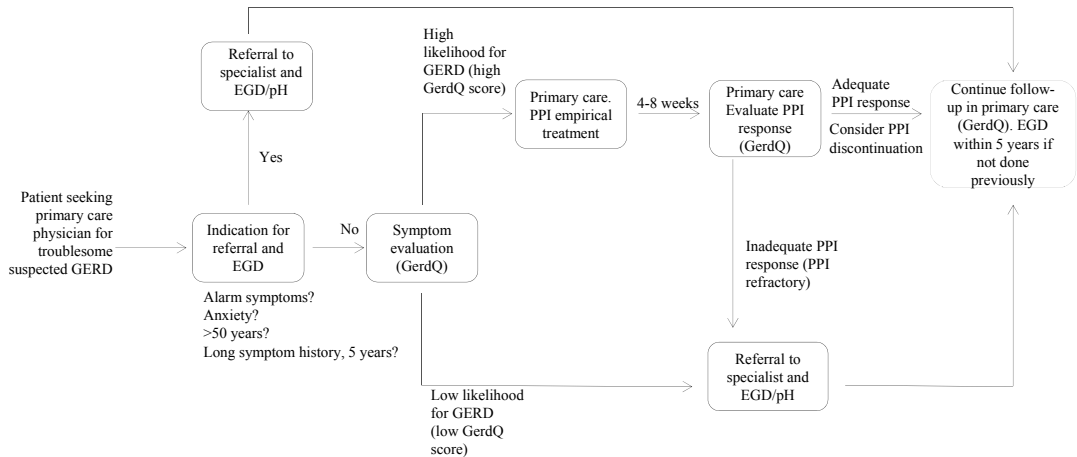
Patient seeking primary care physician for troublesome suspected GERD

Indication for referral and EGD

Alarm symptoms?
Anxiety?
>50 years?
Long symptom history, 5 years?

Yes

Referral to specialist and EGD/pH

No

Symptom evaluation (GerdQ)

High likelihood for GERD (high GerdQ score)

Primary care. PPI empirical treatment

4-8 weeks

Primary care Evaluate PPI response (GerdQ)

Adequate PPI response

Consider PPI discontinuation

Continue follow-up in primary care (GerdQ). EGD within 5 years if not done previously

Inadequate PPI response (PPI refractory)

Low likelihood for GERD (low GerdQ score)

Referral to specialist and EGD/pH